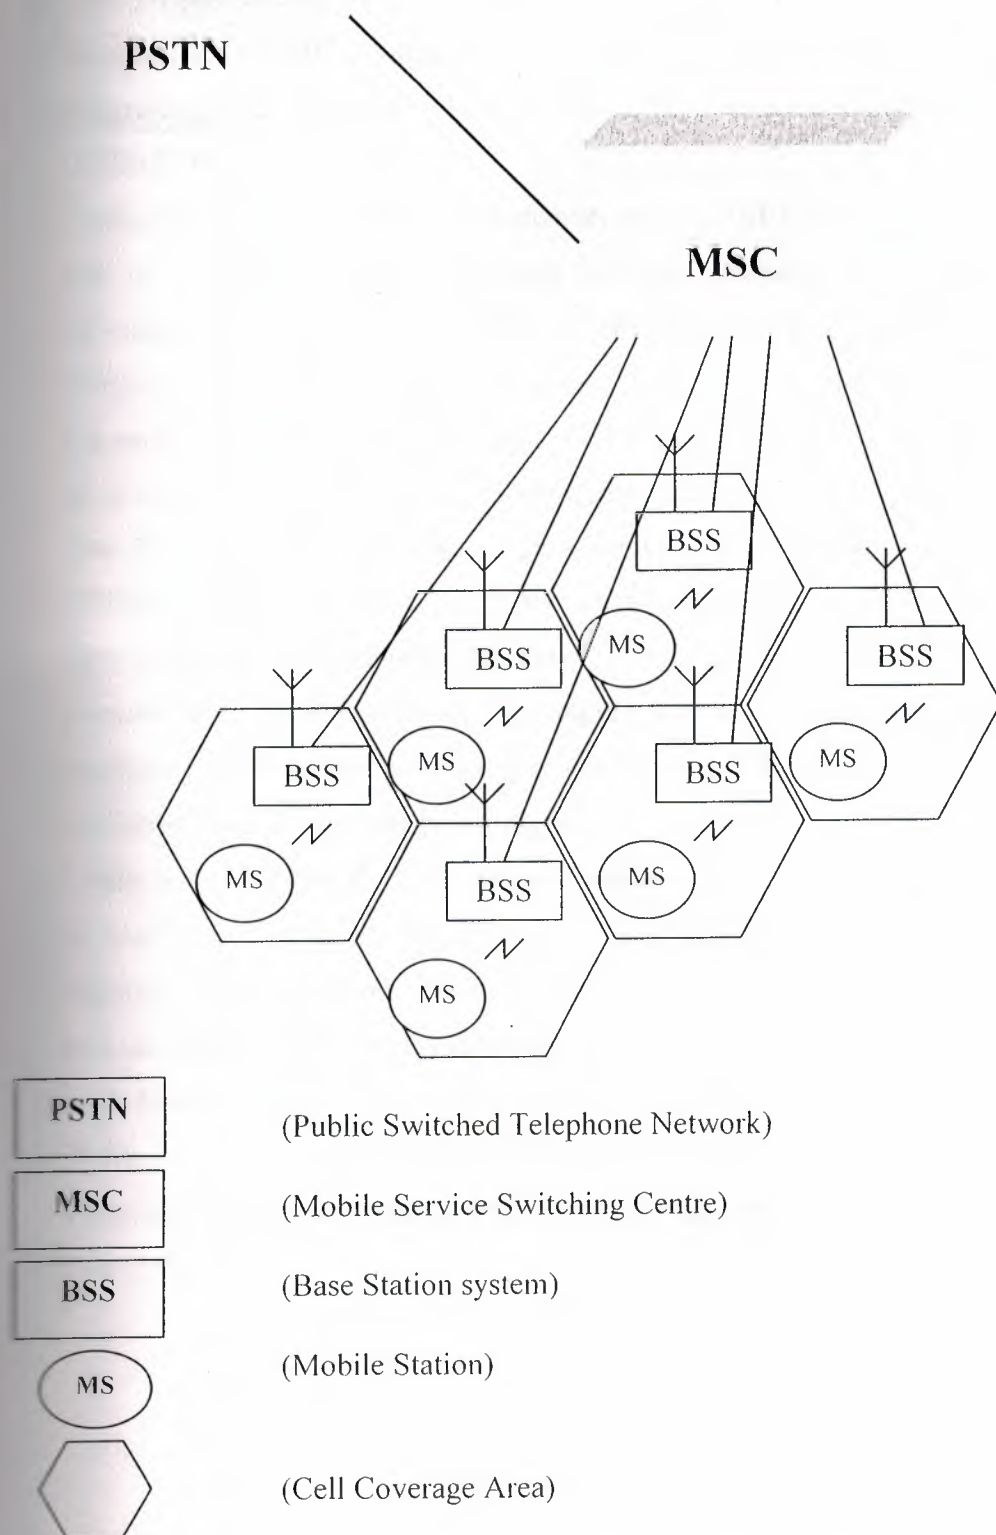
PSTN

MSC

BSS

MS

BSS

MS

BSS

BSS

MS

MS

BSS

MS

BSS

MS

MS

PSTN (Public Switched Telephone Network)

MSC (Mobile Service Switching Centre)

BSS (Base Station system)

MS (Mobile Station)

(Cell Coverage Area)